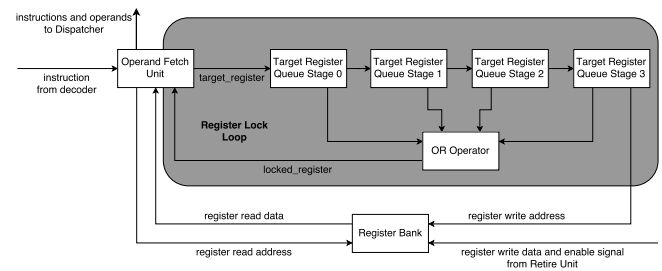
instructions and operands to Dispatcher

instruction from decoder

Operand Fetch Unit

target_register

Target Register Queue Stage 0

Target Register Queue Stage 1

Target Register Queue Stage 2

Target Register Queue Stage 3

Register Lock Loop

OR Operator

locked_register

register read data

register write address

Register Bank

register read address

register write data and enable signal from Retire Unit